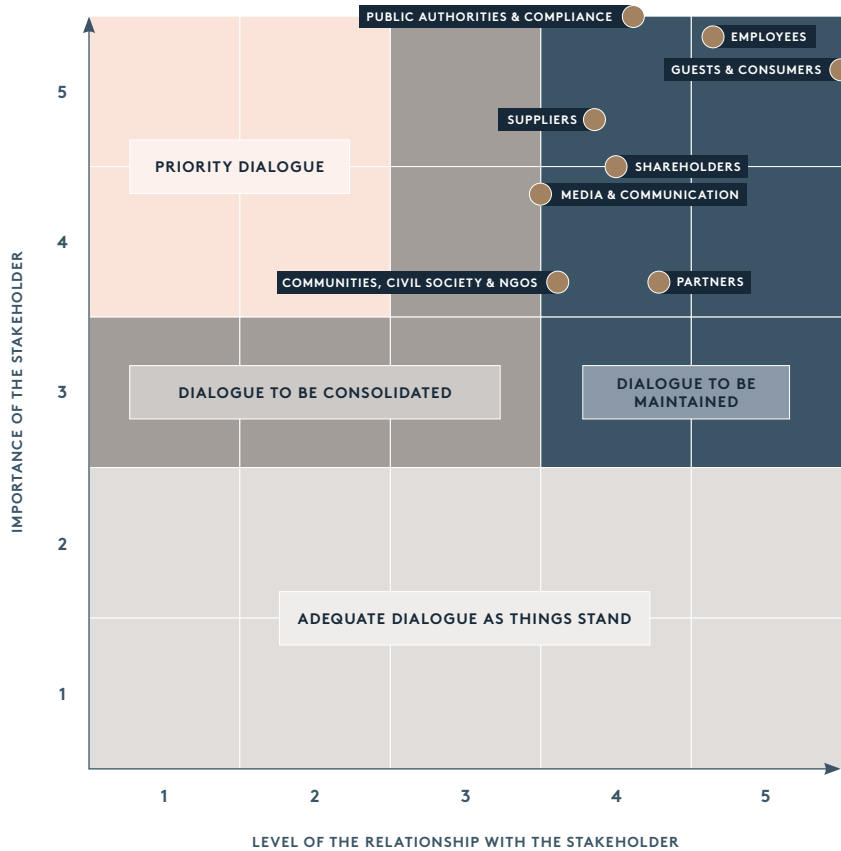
IMPORTANCE OF THE STAKEHOLDER

PUBLIC AUTHORITIES & COMPLIANCE

EMPLOYEES

GUESTS & CONSUMERS

SUPPLIERS

SHAREHOLDERS

MEDIA & COMMUNICATION

COMMUNITIES, CIVIL SOCIETY & NGOS

PARTNERS

PRIORITY DIALOGUE

DIALOGUE TO BE CONSOLIDATED

DIALOGUE TO BE MAINTAINED

ADEQUATE DIALOGUE AS THINGS STAND

5

4

3

2

1

1 2 3 4 5

LEVEL OF THE RELATIONSHIP WITH THE STAKEHOLDER